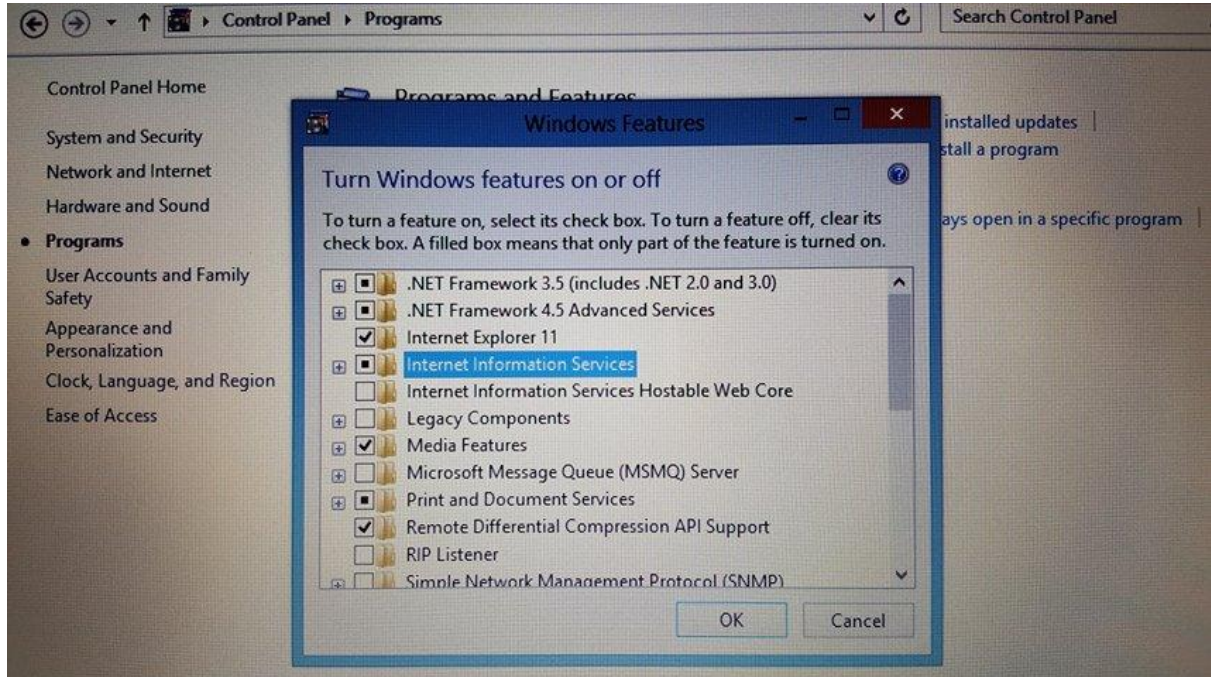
Control Panel ▸ Programs
Search Control Panel

Control Panel Home

System and Security

Network and Internet

Hardware and Sound

Programs

User Accounts and Family Safety

Appearance and Personalization

Clock, Language, and Region

Ease of Access

Programs and Features

installed updates

stall a program

ays open in a specific program

Windows Features

Turn Windows features on or off

To turn a feature on, select its check box. To turn a feature off, clear its check box. A filled box means that only part of the feature is turned on.

.NET Framework 3.5 (includes .NET 2.0 and 3.0)
.NET Framework 4.5 Advanced Services
Internet Explorer 11
Internet Information Services
Internet Information Services Hostable Web Core
Legacy Components
Media Features
Microsoft Message Queue (MSMQ) Server
Print and Document Services
Remote Differential Compression API Support
RIP Listener
Simple Network Management Protocol (SNMP)

OK
Cancel